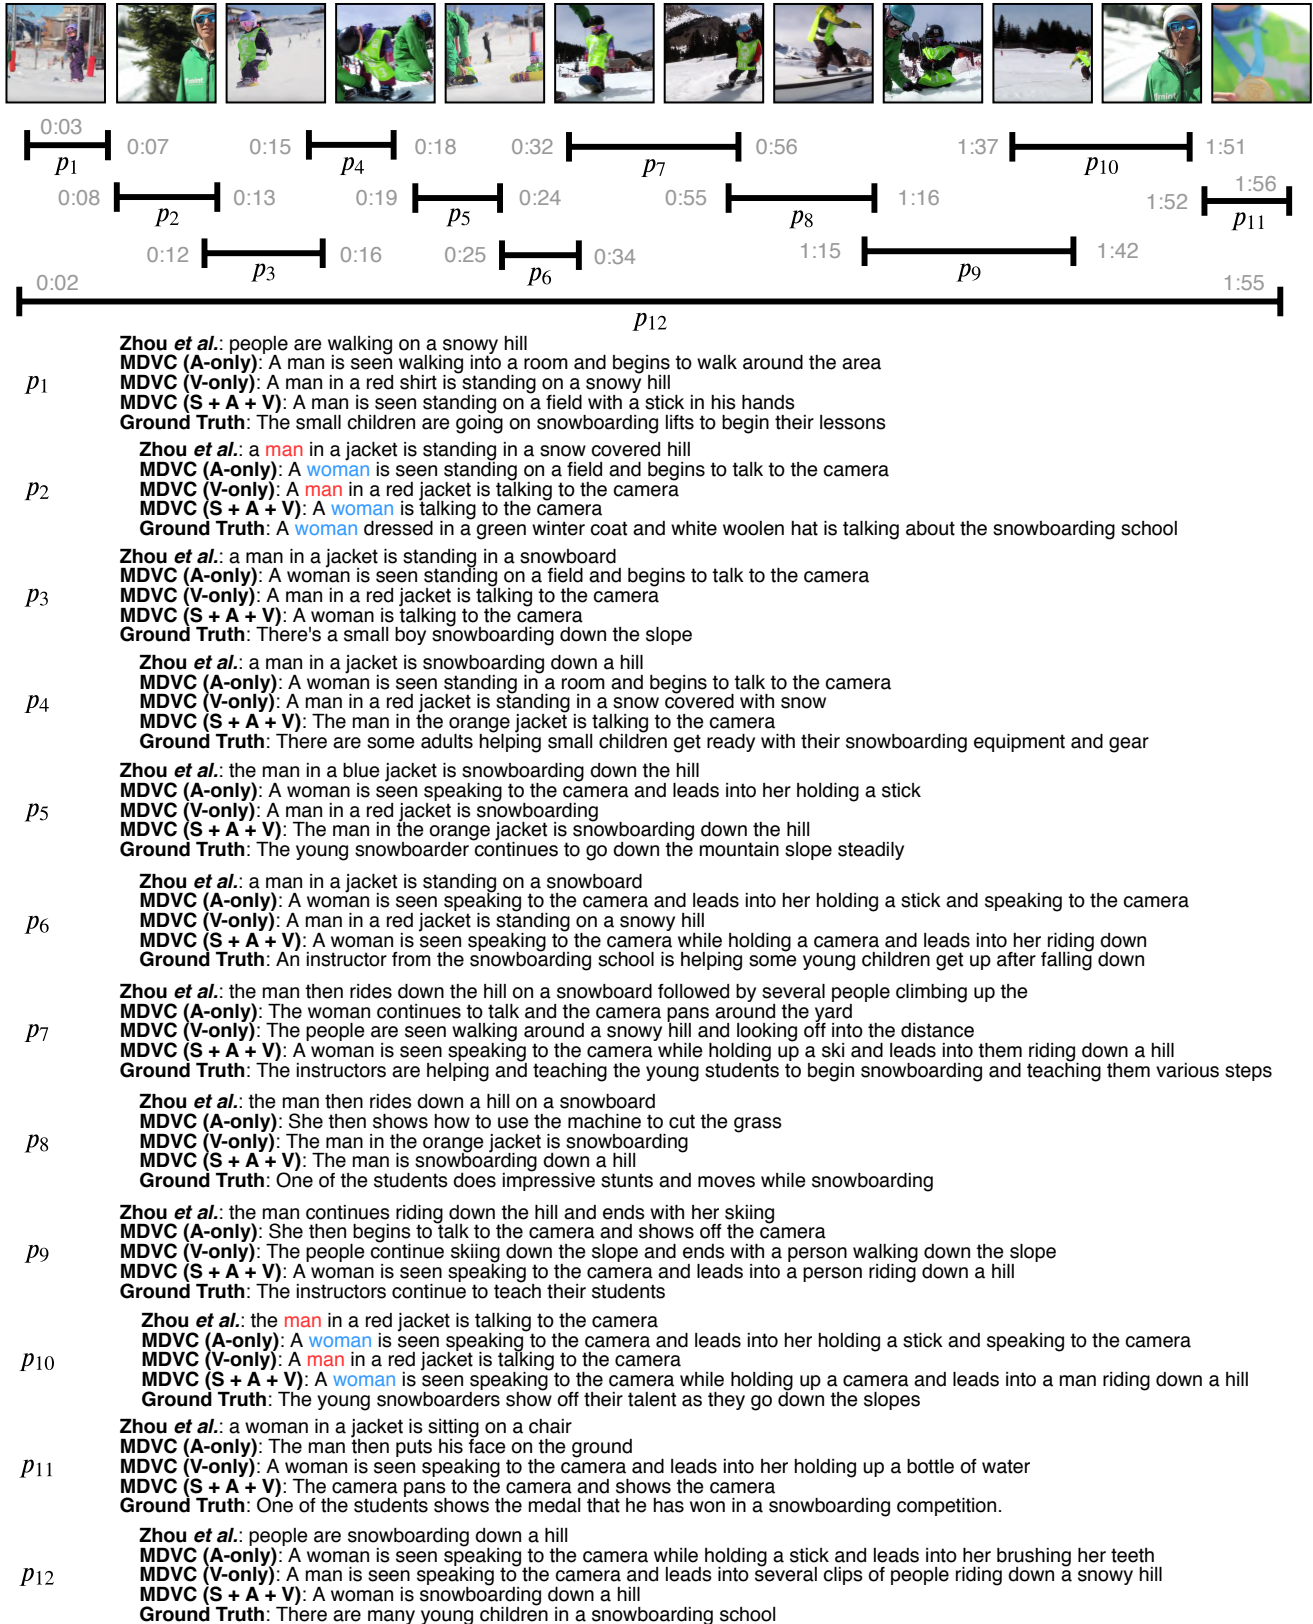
0:03 $p_1$ 0:07
0:15 $p_4$ 0:18
0:32 $p_7$ 0:56
1:37 $p_{10}$ 1:51
0:08 $p_2$ 0:13
0:19 $p_5$ 0:24
0:55 $p_8$ 1:16
1:52 $p_{11}$ 1:56
0:12 $p_3$ 0:16
0:25 $p_6$ 0:34
1:15 $p_9$ 1:42
0:02 $p_{12}$ 1:55

$p_1$
**Zhou *et al.***: people are walking on a snowy hill
**MDVC (A-only)**: A man is seen walking into a room and begins to walk around the area
**MDVC (V-only)**: A man in a red shirt is standing on a snowy hill
**MDVC (S + A + V)**: A man is seen standing on a field with a stick in his hands
**Ground Truth**: The small children are going on snowboarding lifts to begin their lessons

$p_2$
**Zhou *et al.***: a man in a jacket is standing in a snow covered hill
**MDVC (A-only)**: A woman is seen standing on a field and begins to talk to the camera
**MDVC (V-only)**: A man in a red jacket is talking to the camera
**MDVC (S + A + V)**: A woman is talking to the camera
**Ground Truth**: A woman dressed in a green winter coat and white woolen hat is talking about the snowboarding school

$p_3$
**Zhou *et al.***: a man in a jacket is standing in a snowboard
**MDVC (A-only)**: A woman is seen standing on a field and begins to talk to the camera
**MDVC (V-only)**: A man in a red jacket is talking to the camera
**MDVC (S + A + V)**: A woman is talking to the camera
**Ground Truth**: There's a small boy snowboarding down the slope

$p_4$
**Zhou *et al.***: a man in a jacket is snowboarding down a hill
**MDVC (A-only)**: A woman is seen standing in a room and begins to talk to the camera
**MDVC (V-only)**: A man in a red jacket is standing in a snow covered with snow
**MDVC (S + A + V)**: The man in the orange jacket is talking to the camera
**Ground Truth**: There are some adults helping small children get ready with their snowboarding equipment and gear

$p_5$
**Zhou *et al.***: the man in a blue jacket is snowboarding down the hill
**MDVC (A-only)**: A woman is seen speaking to the camera and leads into her holding a stick
**MDVC (V-only)**: A man in a red jacket is snowboarding
**MDVC (S + A + V)**: The man in the orange jacket is snowboarding down the hill
**Ground Truth**: The young snowboarder continues to go down the mountain slope steadily

$p_6$
**Zhou *et al.***: a man in a jacket is standing on a snowboard
**MDVC (A-only)**: A woman is seen speaking to the camera and leads into her holding a stick and speaking to the camera
**MDVC (V-only)**: A man in a red jacket is standing on a snowy hill
**MDVC (S + A + V)**: A woman is seen speaking to the camera while holding a camera and leads into her riding down
**Ground Truth**: An instructor from the snowboarding school is helping some young children get up after falling down

$p_7$
**Zhou *et al.***: the man then rides down the hill on a snowboard followed by several people climbing up the
**MDVC (A-only)**: The woman continues to talk and the camera pans around the yard
**MDVC (V-only)**: The people are seen walking around a snowy hill and looking off into the distance
**MDVC (S + A + V)**: A woman is seen speaking to the camera while holding up a ski and leads into them riding down a hill
**Ground Truth**: The instructors are helping and teaching the young students to begin snowboarding and teaching them various steps

$p_8$
**Zhou *et al.***: the man then rides down a hill on a snowboard
**MDVC (A-only)**: She then shows how to use the machine to cut the grass
**MDVC (V-only)**: The man in the orange jacket is snowboarding
**MDVC (S + A + V)**: The man is snowboarding down a hill
**Ground Truth**: One of the students does impressive stunts and moves while snowboarding

$p_9$
**Zhou *et al.***: the man continues riding down the hill and ends with her skiing
**MDVC (A-only)**: She then begins to talk to the camera and shows off the camera
**MDVC (V-only)**: The people continue skiing down the slope and ends with a person walking down the slope
**MDVC (S + A + V)**: A woman is seen speaking to the camera and leads into a person riding down a hill
**Ground Truth**: The instructors continue to teach their students

$p_{10}$
**Zhou *et al.***: the man in a red jacket is talking to the camera
**MDVC (A-only)**: A woman is seen speaking to the camera and leads into her holding a stick and speaking to the camera
**MDVC (V-only)**: A man in a red jacket is talking to the camera
**MDVC (S + A + V)**: A woman is seen speaking to the camera while holding up a camera and leads into a man riding down a hill
**Ground Truth**: The young snowboarders show off their talent as they go down the slopes

$p_{11}$
**Zhou *et al.***: a woman in a jacket is sitting on a chair
**MDVC (A-only)**: The man then puts his face on the ground
**MDVC (V-only)**: A woman is seen speaking to the camera and leads into her holding up a bottle of water
**MDVC (S + A + V)**: The camera pans to the camera and shows the camera
**Ground Truth**: One of the students shows the medal that he has won in a snowboarding competition.

$p_{12}$
**Zhou *et al.***: people are snowboarding down a hill
**MDVC (A-only)**: A woman is seen speaking to the camera while holding a stick and leads into her brushing her teeth
**MDVC (V-only)**: A man is seen speaking to the camera and leads into several clips of people riding down a snowy hill
**MDVC (S + A + V)**: A woman is snowboarding down a hill
**Ground Truth**: There are many young children in a snowboarding school